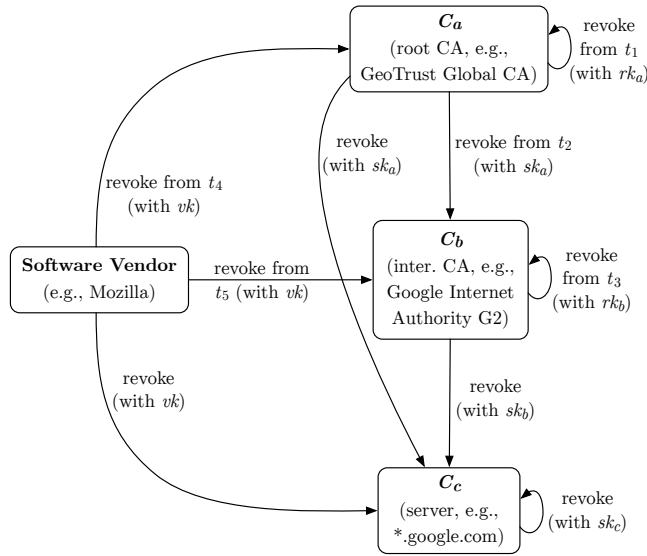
$C_a$
(root CA, e.g., GeoTrust Global CA)

revoke from $t_1$ (with $rk_a$)

revoke from $t_4$ (with $vk$)

revoke (with $sk_a$)

revoke from $t_2$ (with $sk_a$)

**Software Vendor**
(e.g., Mozilla)

revoke from $t_5$ (with $vk$)

$C_b$
(inter. CA, e.g., Google Internet Authority G2)

revoke from $t_3$ (with $rk_b$)

revoke (with $vk$)

revoke (with $sk_b$)

$C_c$
(server, e.g., *.google.com)

revoke (with $sk_c$)